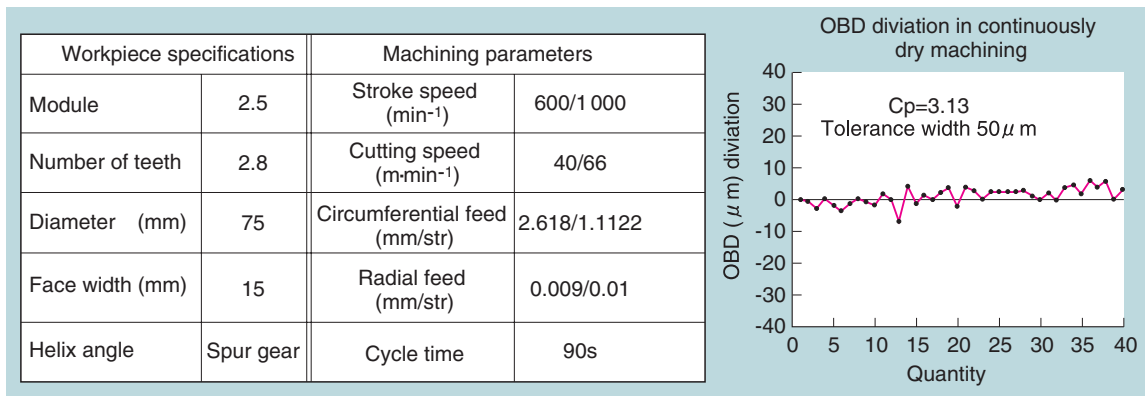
| Workpiece specifications | | Machining parameters | |
|---|---|---|---|
| Module | 2.5 | Stroke speed (min$^{-1}$) | 600/1 000 |
| Number of teeth | 2.8 | Cutting speed (m·min$^{-1}$) | 40/66 |
| Diameter (mm) | 75 | Circumferential feed (mm/str) | 2.618/1.1122 |
| Face width (mm) | 15 | Radial feed (mm/str) | 0.009/0.01 |
| Helix angle | Spur gear | Cycle time | 90s |

OBD diviation in continuously dry machining

Cp=3.13
Tolerance width 50$\mu$m

OBD ($\mu$m) diviation

40
30
20
10
0
-10
-20
-30
-40

0 5 10 15 20 25 30 35 40
Quantity